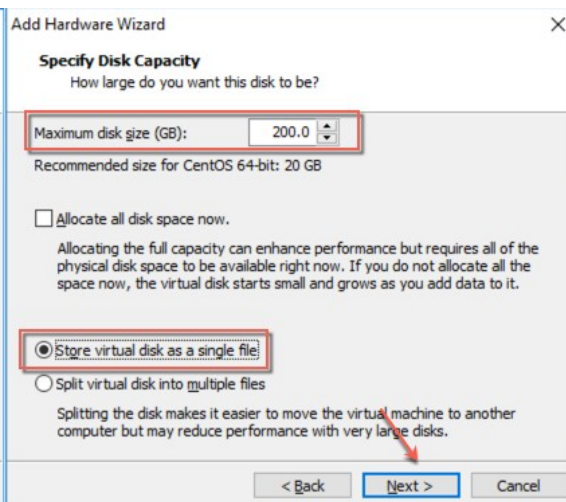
Add Hardware Wizard

×

Specify Disk Capacity

How large do you want this disk to be?

Maximum disk size (GB): 200.0

Recommended size for CentOS 64-bit: 20 GB

Allocate all disk space now.

Allocating the full capacity can enhance performance but requires all of the physical disk space to be available right now. If you do not allocate all the space now, the virtual disk starts small and grows as you add data to it.

Store virtual disk as a single file

Split virtual disk into multiple files

Splitting the disk makes it easier to move the virtual machine to another computer but may reduce performance with very large disks.

< Back

Next >

Cancel